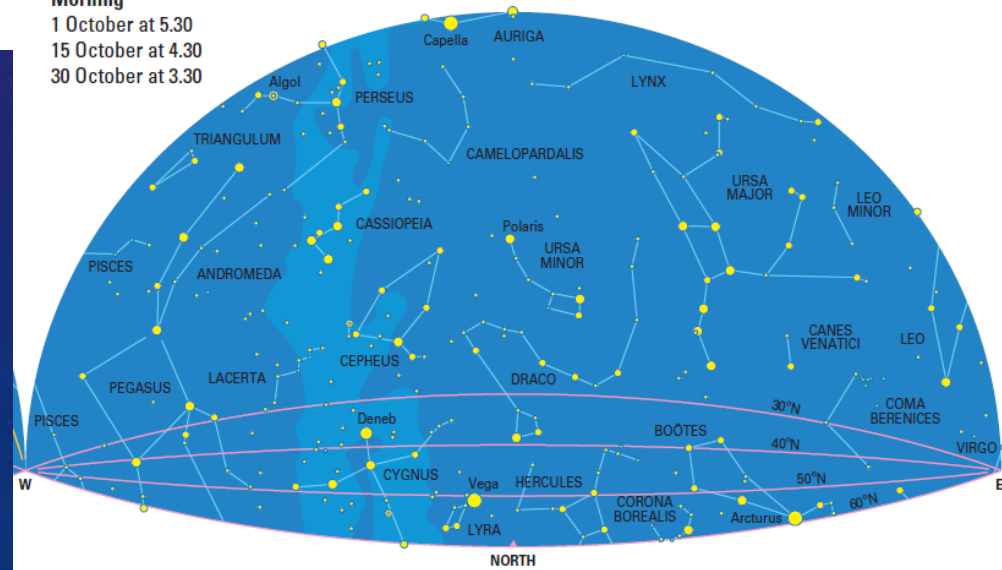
Morning
1 October at 5.30
15 October at 4.30
30 October at 3.30

Capella
AURIGA
Algol
PERSEUS
LYNX
TRIANGULUM
CAMELOPARDALIS
URSA MAJOR
LEO MINOR
CASSIOPEIA
Polaris
URSA MINOR
PISCES
ANDROMEDA
CANES VENATICI
LEO
CEPHEUS
LACERTA
PEGASUS
DRACO
COMA BERENICES
30°N
Deneb
BOÖTES
40°N
VIRGO
PISCES
CYGNUS
50°N
W
Vega
HERCULES
E
CORONA BOREALIS
60°N
Arcturus
LYRA
NORTH